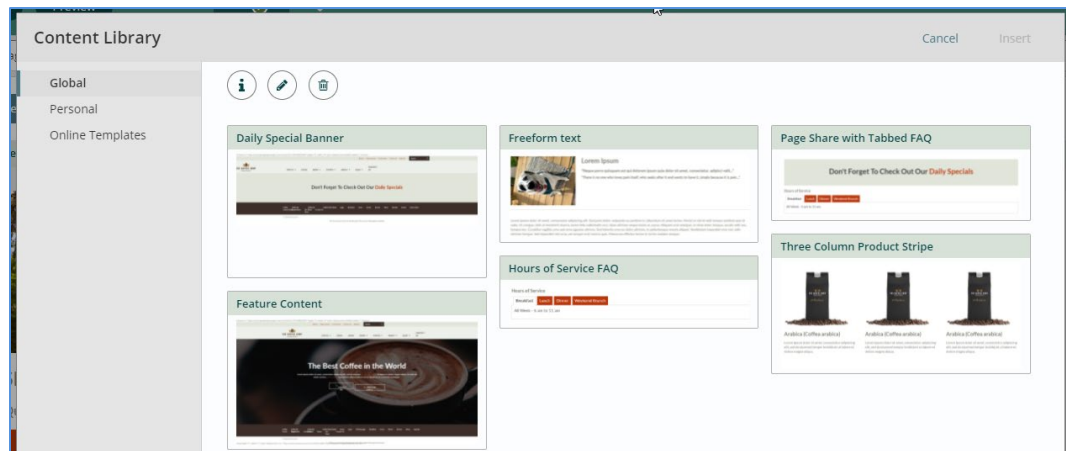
Content Library

Cancel Insert

Global
Personal
Online Templates

Daily Special Banner

Don't Forget To Check Out Our Daily Specials

Freeform text

Lorem Ipsum

Hours of Service FAQ

Hours of Service
Breakfast Lunch Dinner Weekend Brunch
All Week - 6 am to 11 am

Page Share with Tabbed FAQ

Don't Forget To Check Out Our Daily Specials

Hours of Service
Breakfast Lunch Dinner Weekend Brunch

Three Column Product Stripe

Arabica (Coffea arabica)
Arabica (Coffea arabica)
Arabica (Coffea arabica)

Feature Content

The Best Coffee in the World